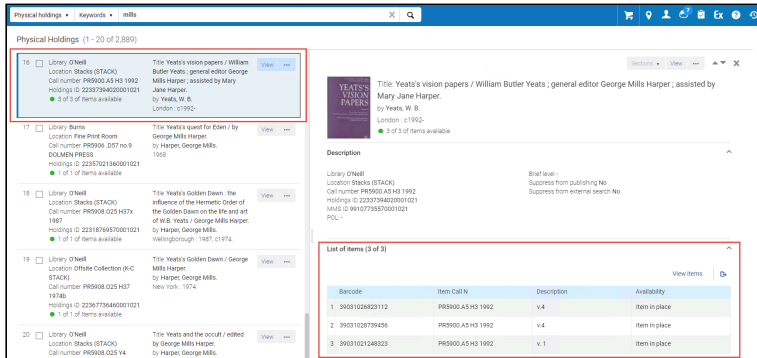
Physical holdings ▾ Keywords ▾ mills

Physical Holdings (1 - 20 of 2,889)

16 Library O'Neill
Location Stacks (STACK)
Call number PR5900.A5 H3 1992
Holdings ID 22337394020001021
3 of 3 of items available
Title Yeats's vision papers / William Butler Yeats ; general editor George Mills Harper ; assisted by Mary Jane Harper.
by Yeats, W. B.
London : c1992-
View ···

17 Library Burns
Location Fine Print Room
Call number PR5906 .D57 no.9 DOLMEN PRESS
Holdings ID 22357021360001021
1 of 1 of items available
Title Yeats's quest for Eden / by George Mills Harper.
by Harper, George Mills.
1968
View ···

18 Library O'Neill
Location Stacks (STACK)
Call number PR5908.O25 H37x 1987
Holdings ID 22318769570001021
1 of 1 of items available
Title Yeats's Golden Dawn : the influence of the Hermetic Order of the Golden Dawn on the life and art of W.B. Yeats / George Mills Harper.
by Harper, George Mills.
Wellingborough : 1987, c1974.
View ···

19 Library O'Neill
Location Offsite Collection (K-C STACK)
Call number PR5908.O25 H37 1974b
Holdings ID 22367736460001021
1 of 1 of items available
Title Yeats's Golden Dawn / George Mills Harper.
by Harper, George Mills.
New York : 1974.
View ···

20 Library O'Neill
Location Stacks (STACK)
Call number PR5908.O25 Y4
Title Yeats and the occult / edited by George Mills Harper.
by Harper, George Mills.
View ···

Sections ▾ View ···

YEATS'S VISION PAPERS

Title: Yeats's vision papers / William Butler Yeats ; general editor George Mills Harper ; assisted by Mary Jane Harper.
by Yeats, W. B.
London : c1992-
3 of 3 of items available

Description

Library O'Neill
Location Stacks (STACK)
Call number PR5900.A5 H3 1992
Holdings ID 22337394020001021
MMS ID 991077355700001021
POL -

Brief level -
Suppress from publishing No
Suppress from external search No

List of items (3 of 3)

View items

| | Barcode | Item Call N | Description | Availability |
|---|---|---|---|---|
| 1 | 39031026823112 | PR5900.A5 H3 1992 | v.4 | Item in place |
| 2 | 39031028739456 | PR5900.A5 H3 1992 | v.4 | Item in place |
| 3 | 39031021248323 | PR5900.A5 H3 1992 | v. 1 | Item in place |